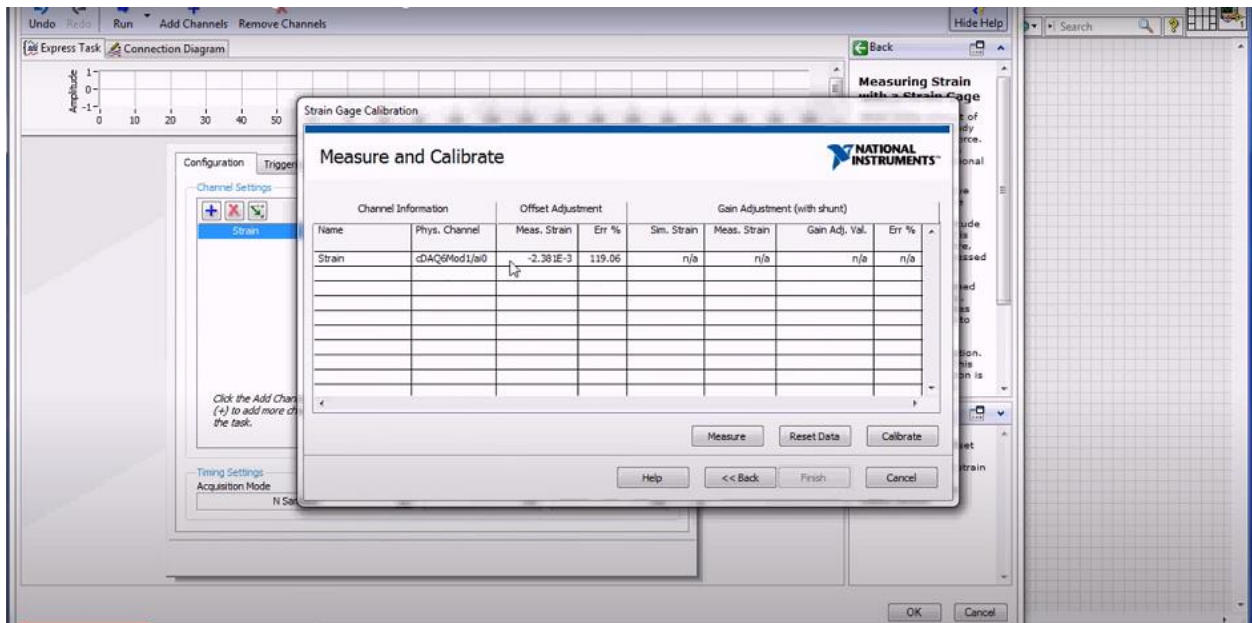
Undo Redo Run Add Channels Remove Channels

Hide Help

Search

Express Task Connection Diagram

Back

Measuring Strain with a Strain Gage

Amplitude 1 0 -1

0 10 20 30 40 50

Configuration Trigger

Channel Settings

Strain

Click the Add Chan (+) to add more ch the task.

Timing Settings
Acquisition Mode
N Sa

Strain Gage Calibration

Measure and Calibrate

NATIONAL INSTRUMENTS

| Channel Information | | Offset Adjustment | | Gain Adjustment (with shunt) | | | |
|---|---|---|---|---|---|---|---|
| Name | Phys. Channel | Meas. Strain | Err % | Sim. Strain | Meas. Strain | Gain Adj. Val. | Err % |
| Strain | cDAQ6Mod1/ai0 | -2.381E-3 | 119.06 | n/a | n/a | n/a | n/a |

Measure Reset Data Calibrate

Help << Back Finish Cancel

OK Cancel